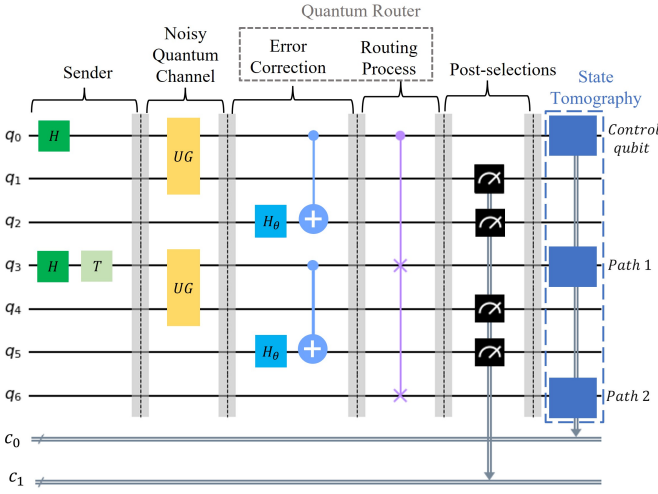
Quantum Router

Sender

Noisy Quantum Channel

Error Correction

Routing Process

Post-selections

State Tomography

$q_0$
$q_1$
$q_2$
$q_3$
$q_4$
$q_5$
$q_6$
$c_0$
$c_1$

$H$
$H$
$T$
$UG$
$UG$
$H_\theta$
$H_\theta$

Control qubit

Path 1

Path 2